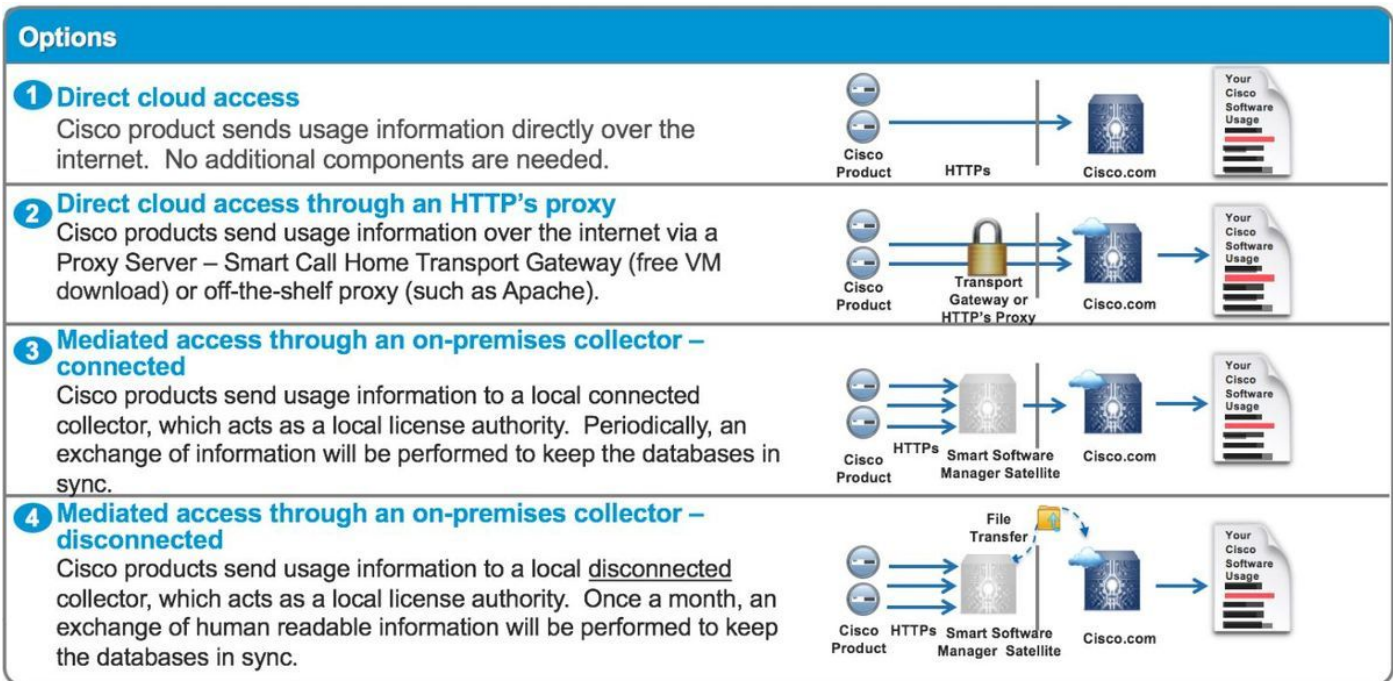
Options

1 Direct cloud access
Cisco product sends usage information directly over the internet. No additional components are needed.

Cisco Product HTTPs Cisco.com Your Cisco Software Usage

2 Direct cloud access through an HTTP's proxy
Cisco products send usage information over the internet via a Proxy Server – Smart Call Home Transport Gateway (free VM download) or off-the-shelf proxy (such as Apache).

Cisco Product Transport Gateway or HTTP's Proxy Cisco.com Your Cisco Software Usage

3 Mediated access through an on-premises collector – connected
Cisco products send usage information to a local connected collector, which acts as a local license authority. Periodically, an exchange of information will be performed to keep the databases in sync.

Cisco Product HTTPs Smart Software Manager Satellite Cisco.com Your Cisco Software Usage

4 Mediated access through an on-premises collector – disconnected
Cisco products send usage information to a local disconnected collector, which acts as a local license authority. Once a month, an exchange of human readable information will be performed to keep the databases in sync.

File Transfer Cisco Product HTTPs Smart Software Manager Satellite Cisco.com Your Cisco Software Usage